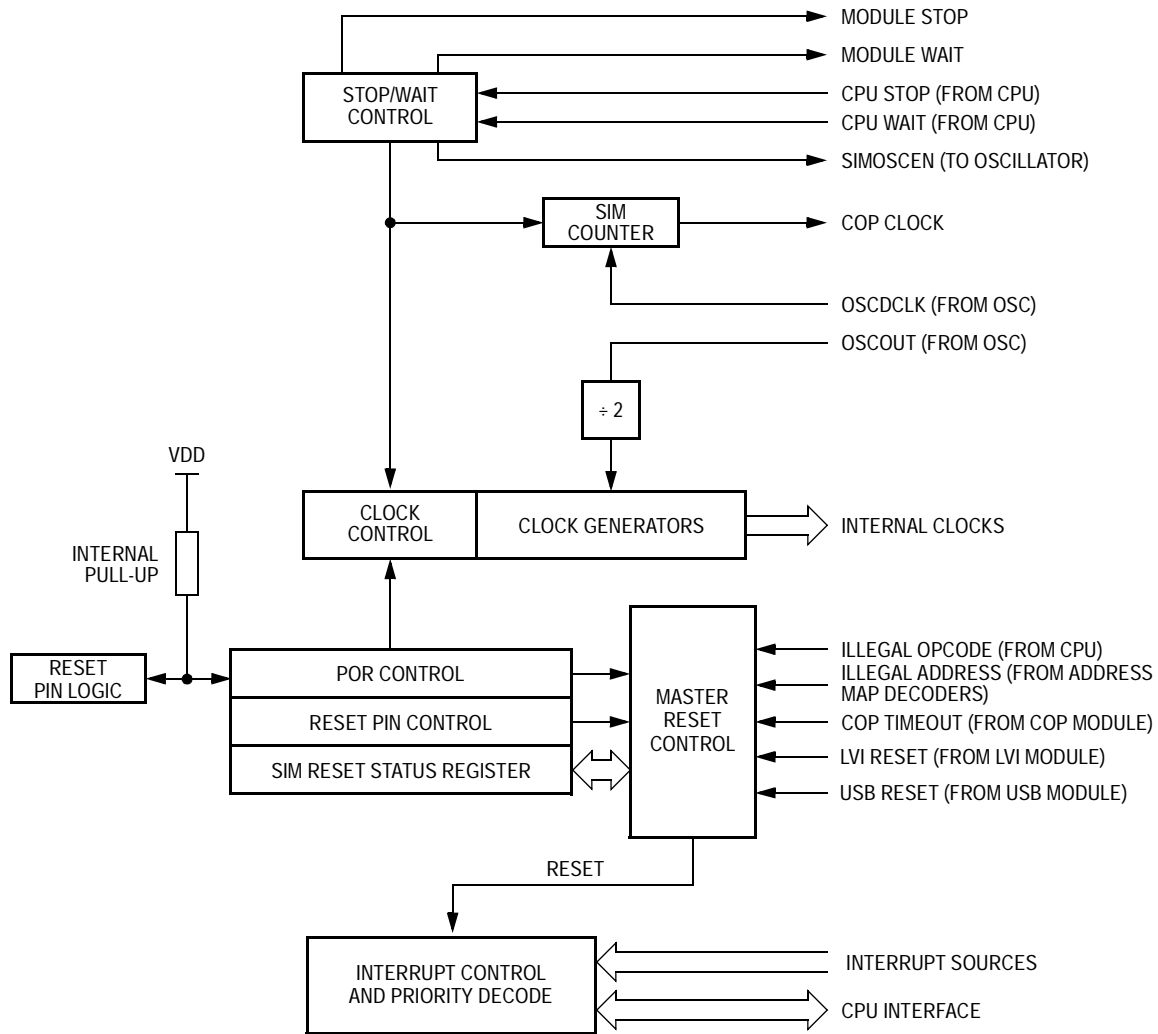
MODULE STOP
MODULE WAIT
STOP/WAIT CONTROL
CPU STOP (FROM CPU)
CPU WAIT (FROM CPU)
SIMOSCEN (TO OSCILLATOR)
SIM COUNTER
COP CLOCK
OSCDCLK (FROM OSC)
OSCOUT (FROM OSC)
÷ 2
VDD
CLOCK CONTROL
CLOCK GENERATORS
INTERNAL CLOCKS
INTERNAL PULL-UP
RESET PIN LOGIC
POR CONTROL
RESET PIN CONTROL
SIM RESET STATUS REGISTER
MASTER RESET CONTROL
ILLEGAL OPCODE (FROM CPU)
ILLEGAL ADDRESS (FROM ADDRESS MAP DECODERS)
COP TIMEOUT (FROM COP MODULE)
LVI RESET (FROM LVI MODULE)
USB RESET (FROM USB MODULE)
RESET
INTERRUPT CONTROL AND PRIORITY DECODE
INTERRUPT SOURCES
CPU INTERFACE